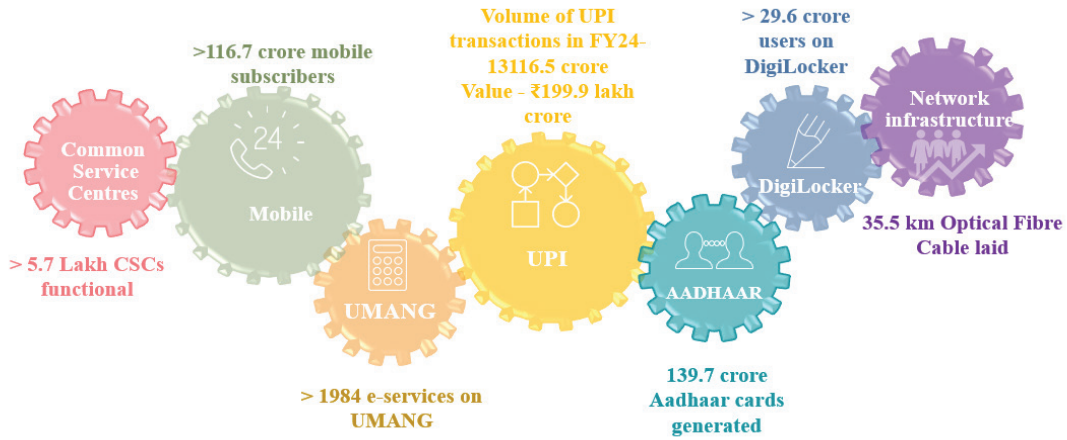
Common Service Centres

> 5.7 Lakh CSCs functional

>116.7 crore mobile subscribers

24

Mobile

UMANG

> 1984 e-services on UMANG

Volume of UPI transactions in FY24- 13116.5 crore Value - ₹199.9 lakh crore

UPI

AADHAAR

139.7 crore Aadhaar cards generated

> 29.6 crore users on DigiLocker

DigiLocker

Network infrastructure

35.5 km Optical Fibre Cable laid